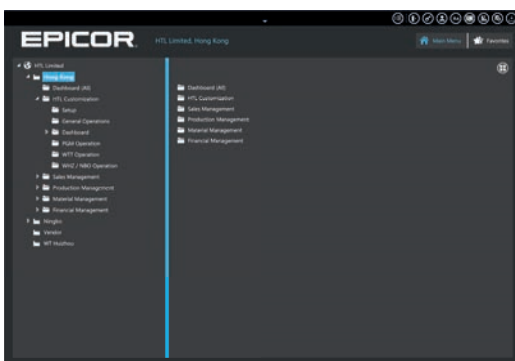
EPICOR

HTL Limited, Hong Kong

Main Menu

Favorites

HTL Limited

Hong Kong

Dashboard (All)

HTL Customisation

Setup

General Operations

Dashboard

PGM Operation

WTT Operation

WHZ / NBO Operation

Sales Management

Production Managment

Material Management

Financial Management

Ningbo

Vendor

WT Huizhou

Dashboard (All)

HTL Customisation

Sales Management

Production Management

Material Management

Financial Management